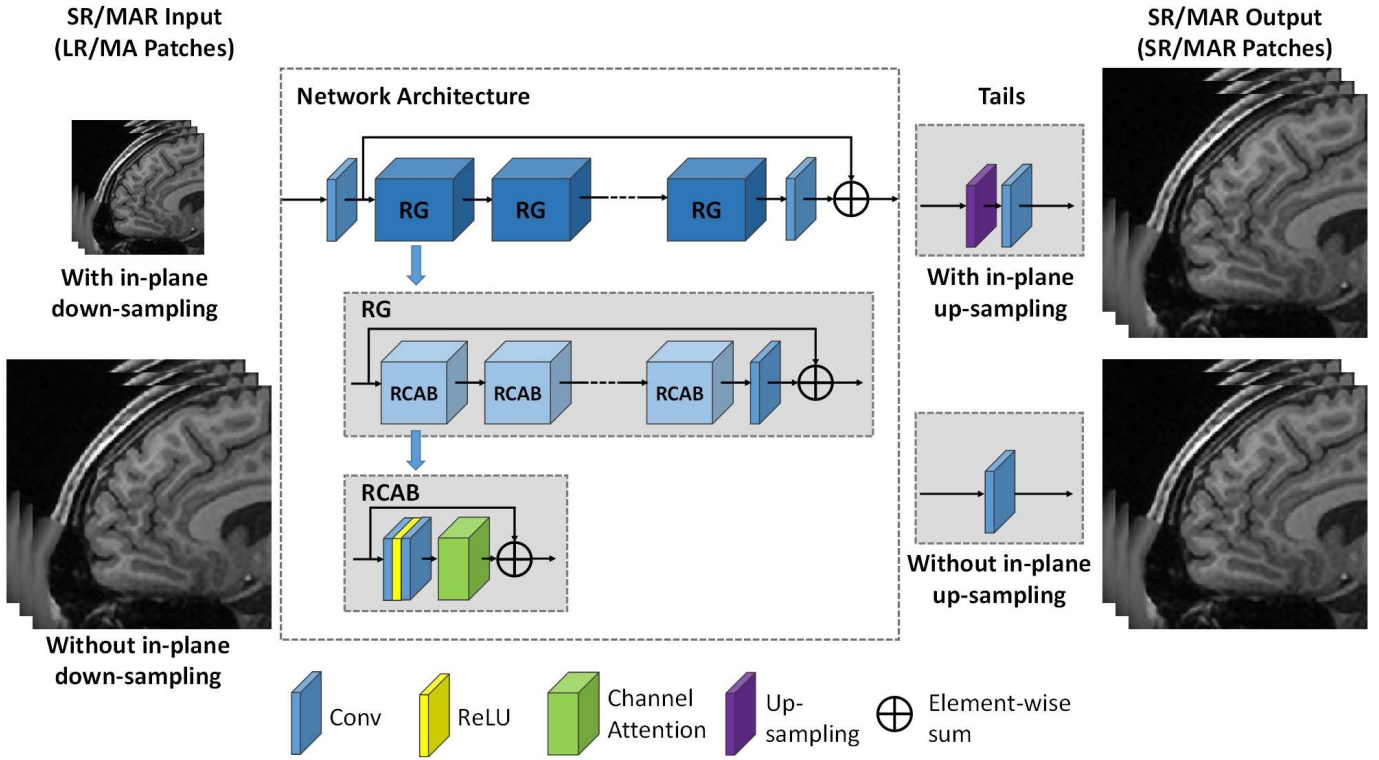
SR/MAR Input
(LR/MA Patches)

With in-plane down-sampling

Without in-plane down-sampling

Network Architecture

RG

RG

RG

RG

RCAB

RCAB

RCAB

RCAB

Tails

With in-plane up-sampling

Without in-plane up-sampling

SR/MAR Output
(SR/MAR Patches)

Conv

ReLU

Channel Attention

Up-sampling

Element-wise sum